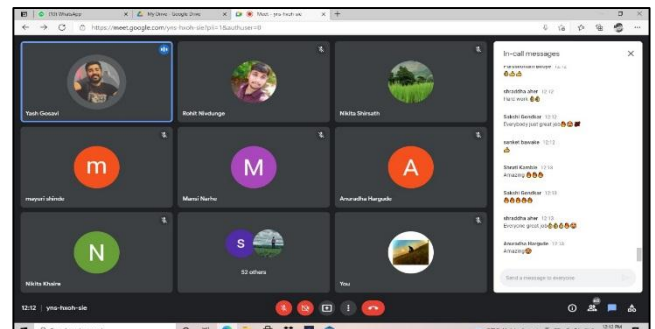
(10) WhatsApp
My Drive - Google Drive
Meet - yns-hxoh-sie
https://meet.google.com/yns-hxoh-sie?pli=1&authuser=0

Yash Gosavi
Rohit Nivdunge
Nikita Shirsath
m
mayuri shinde
M
Mansi Narhe
A
Anuradha Hargude
N
Nikita Khaire
S
52 others
You

In-call messages
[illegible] 12:12
shraddha aher 12:12
Hard work
Sakshi Gondkar 12:12
Everybody just great job
aniket bawake 12:12
Shruti Kamble 12:12
Amazing
Sakshi Gondkar 12:12
shraddha aher 12:12
Everyone great job
Anuradha Hargude 12:12
Amazing
Send a message to everyone

12:12 | yns-hxoh-sie